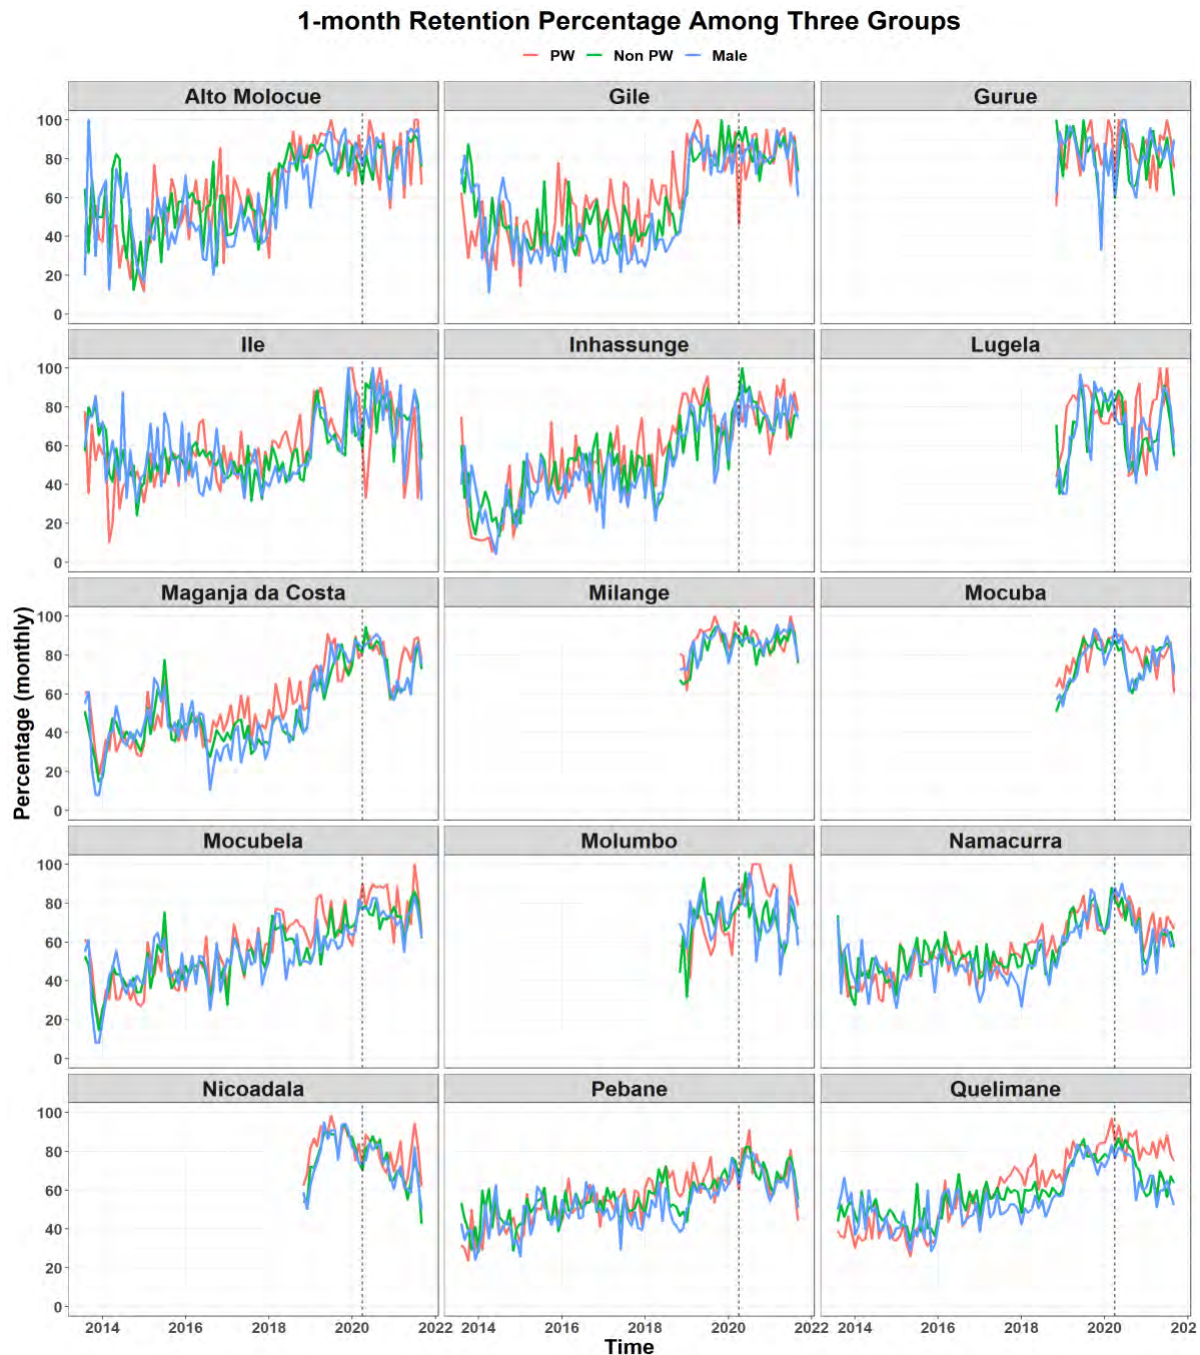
1-month Retention Percentage Among Three Groups

PW Non PW Male

Alto Molocue

Gile

Gurue

Ile

Inhassunge

Lugela

Maganja da Costa

Milange

Mocuba

Mocubela

Molumbo

Namacurra

Nicoadala

Pebane

Quelimane

Percentage (monthly)

100
80
60
40
20
0

100
80
60
40
20
0

100
80
60
40
20
0

100
80
60
40
20
0

100
80
60
40
20
0

2014 2016 2018 2020 2022 2014 2016 2018 2020 2022 2014 2016 2018 2020 202

Time